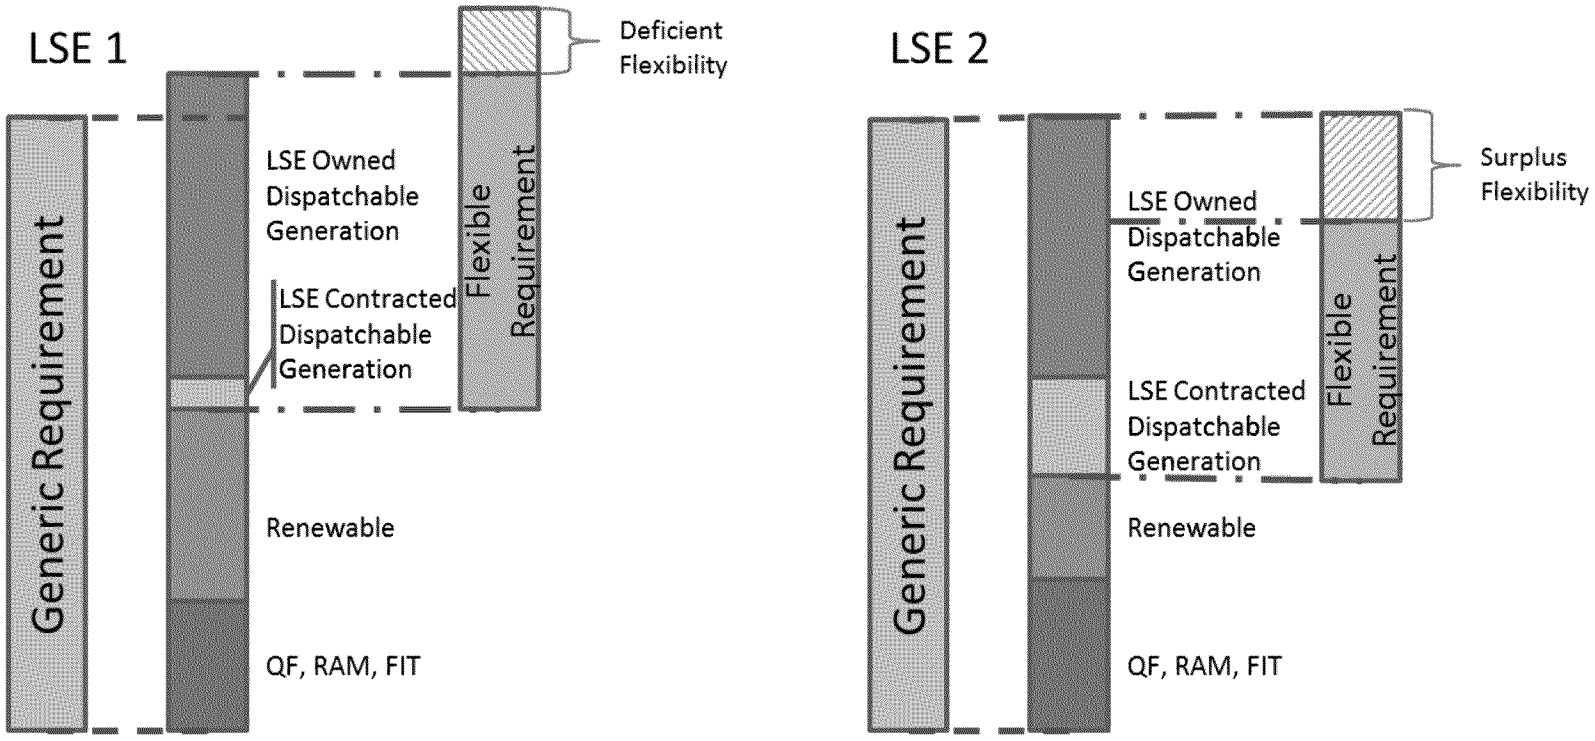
LSE 1

Deficient Flexibility

Generic Requirement

LSE Owned Dispatchable Generation

Flexible Requirement

LSE Contracted Dispatchable Generation

Renewable

QF, RAM, FIT

LSE 2

Surplus Flexibility

Generic Requirement

LSE Owned Dispatchable Generation

Flexible Requirement

LSE Contracted Dispatchable Generation

Renewable

QF, RAM, FIT